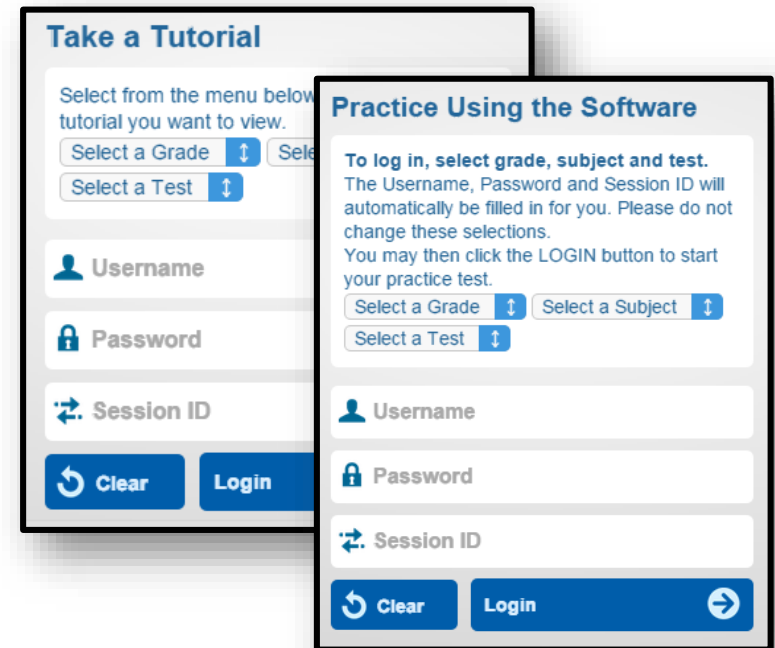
Take a Tutorial

Select from the menu below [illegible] tutorial you want to view.

Select a Grade
Sele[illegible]
Select a Test

Username

Password

Session ID

Clear
Login

Practice Using the Software

To log in, select grade, subject and test.
The Username, Password and Session ID will automatically be filled in for you. Please do not change these selections.
You may then click the LOGIN button to start your practice test.

Select a Grade
Select a Subject
Select a Test

Username

Password

Session ID

Clear
Login